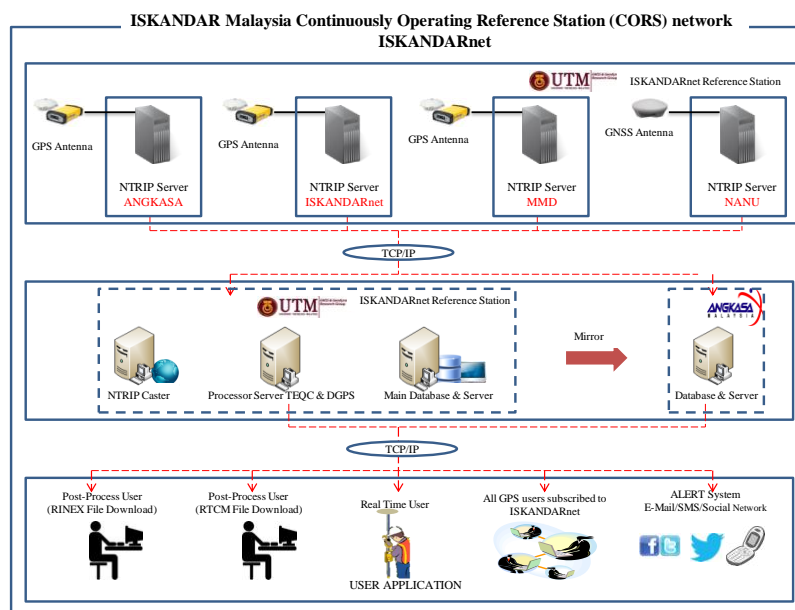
ISKANDAR Malaysia Continuously Operating Reference Station (CORS) network
ISKANDARnet

UTM

ISKANDARnet Reference Station

GPS Antenna

NTRIP Server
ANGKASA

GPS Antenna

NTRIP Server
ISKANDARnet

GPS Antenna

NTRIP Server
MMD

GNSS Antenna

NTRIP Server
NANU

TCP/IP

UTM

ISKANDARnet Reference Station

ANGKASA

Mirror

NTRIP Caster

Processor Server TEQC & DGPS

Main Database & Server

Database & Server

TCP/IP

Post-Process User
(RINEX File Download)

Post-Process User
(RTCM File Download)

Real Time User

All GPS users subscribed to ISKANDARnet

ALERT System
E-Mail/SMS/Social Network

USER APPLICATION